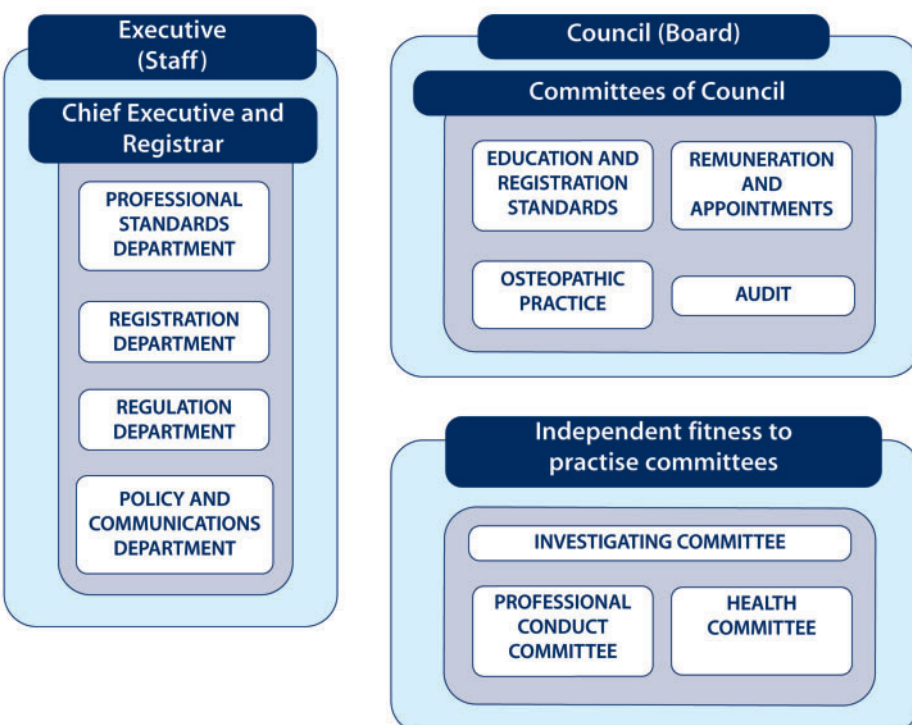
Executive (Staff)

Chief Executive and Registrar

PROFESSIONAL STANDARDS DEPARTMENT

REGISTRATION DEPARTMENT

REGULATION DEPARTMENT

POLICY AND COMMUNICATIONS DEPARTMENT

Council (Board)

Committees of Council

EDUCATION AND REGISTRATION STANDARDS

REMUNERATION AND APPOINTMENTS

OSTEOPATHIC PRACTICE

AUDIT

Independent fitness to practise committees

INVESTIGATING COMMITTEE

PROFESSIONAL CONDUCT COMMITTEE

HEALTH COMMITTEE